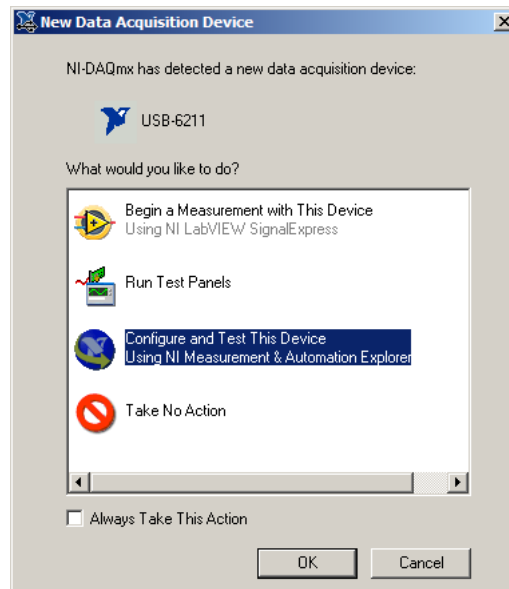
New Data Acquisition Device

NI-DAQmx has detected a new data acquisition device:

USB-6211

What would you like to do?

Begin a Measurement with This Device
Using NI LabVIEW SignalExpress

Run Test Panels

Configure and Test This Device
Using NI Measurement & Automation Explorer

Take No Action

Always Take This Action

OK

Cancel